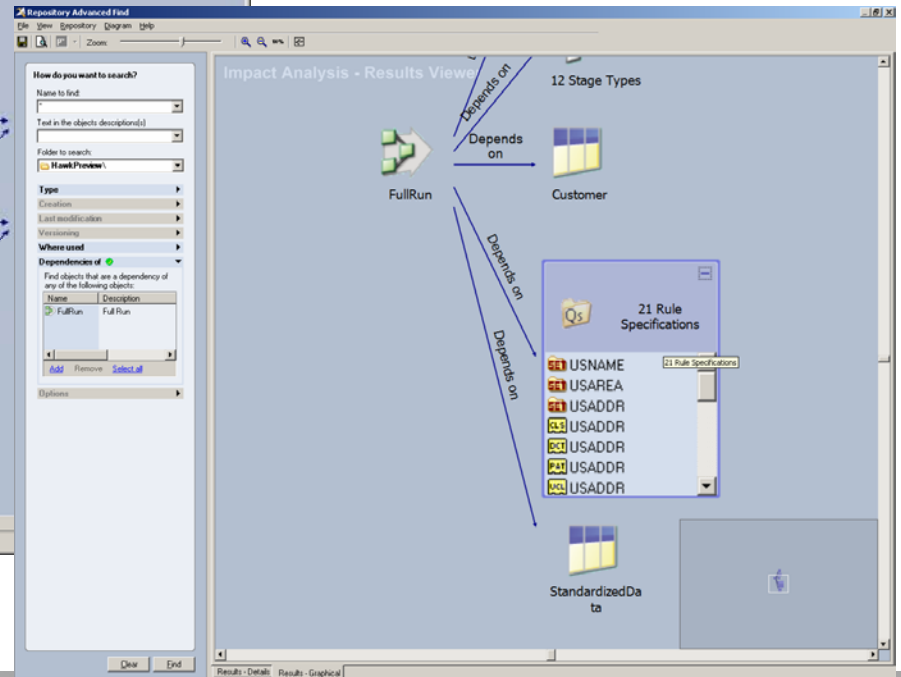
Repository Advanced Find
File View Repository Diagram Help
Zoom:

How do you want to search?
Name to find:
*
Text in the objects descriptions(s)
Folder to search:
HawkPreview\
Type
Creation
Last modification
Versioning
Where used
Dependencies of
Find objects that are a dependency of any of the following objects:

| Name | Description |
|---|---|
| FullRun | Full Run |

Add Remove Select all
Options

Clear Find

Impact Analysis - Results Viewer
Depends on
12 Stage Types
Depends on
Customer
FullRun
Depends on
21 Rule Specifications
Depends on
USNAME
21 Rule Specifications
USAREA
USADDR
USADDR
USADDR
USADDR
USADDR
StandardizedData

Results - Details Results - Graphical